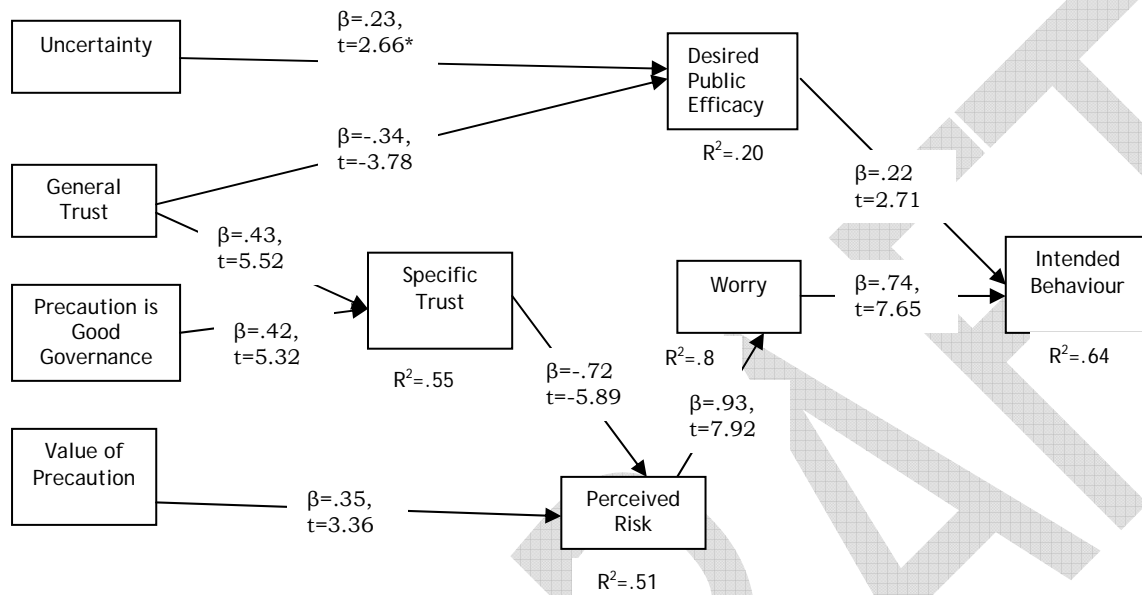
Uncertainty

β=.23, t=2.66*

Desired Public Efficacy

$R^2$=.20

β=-.34, t=-3.78

General Trust

β=.22 t=2.71

β=.43, t=5.52

Specific Trust

Worry

β=.74, t=7.65

Intended Behaviour

Precaution is Good Governance

β=.42, t=5.32

$R^2$=.8

$R^2$=.64

$R^2$=.55

β=-.72 t=-5.89

β=.93, t=7.92

Value of Precaution

β=.35, t=3.36

Perceived Risk

$R^2$=.51